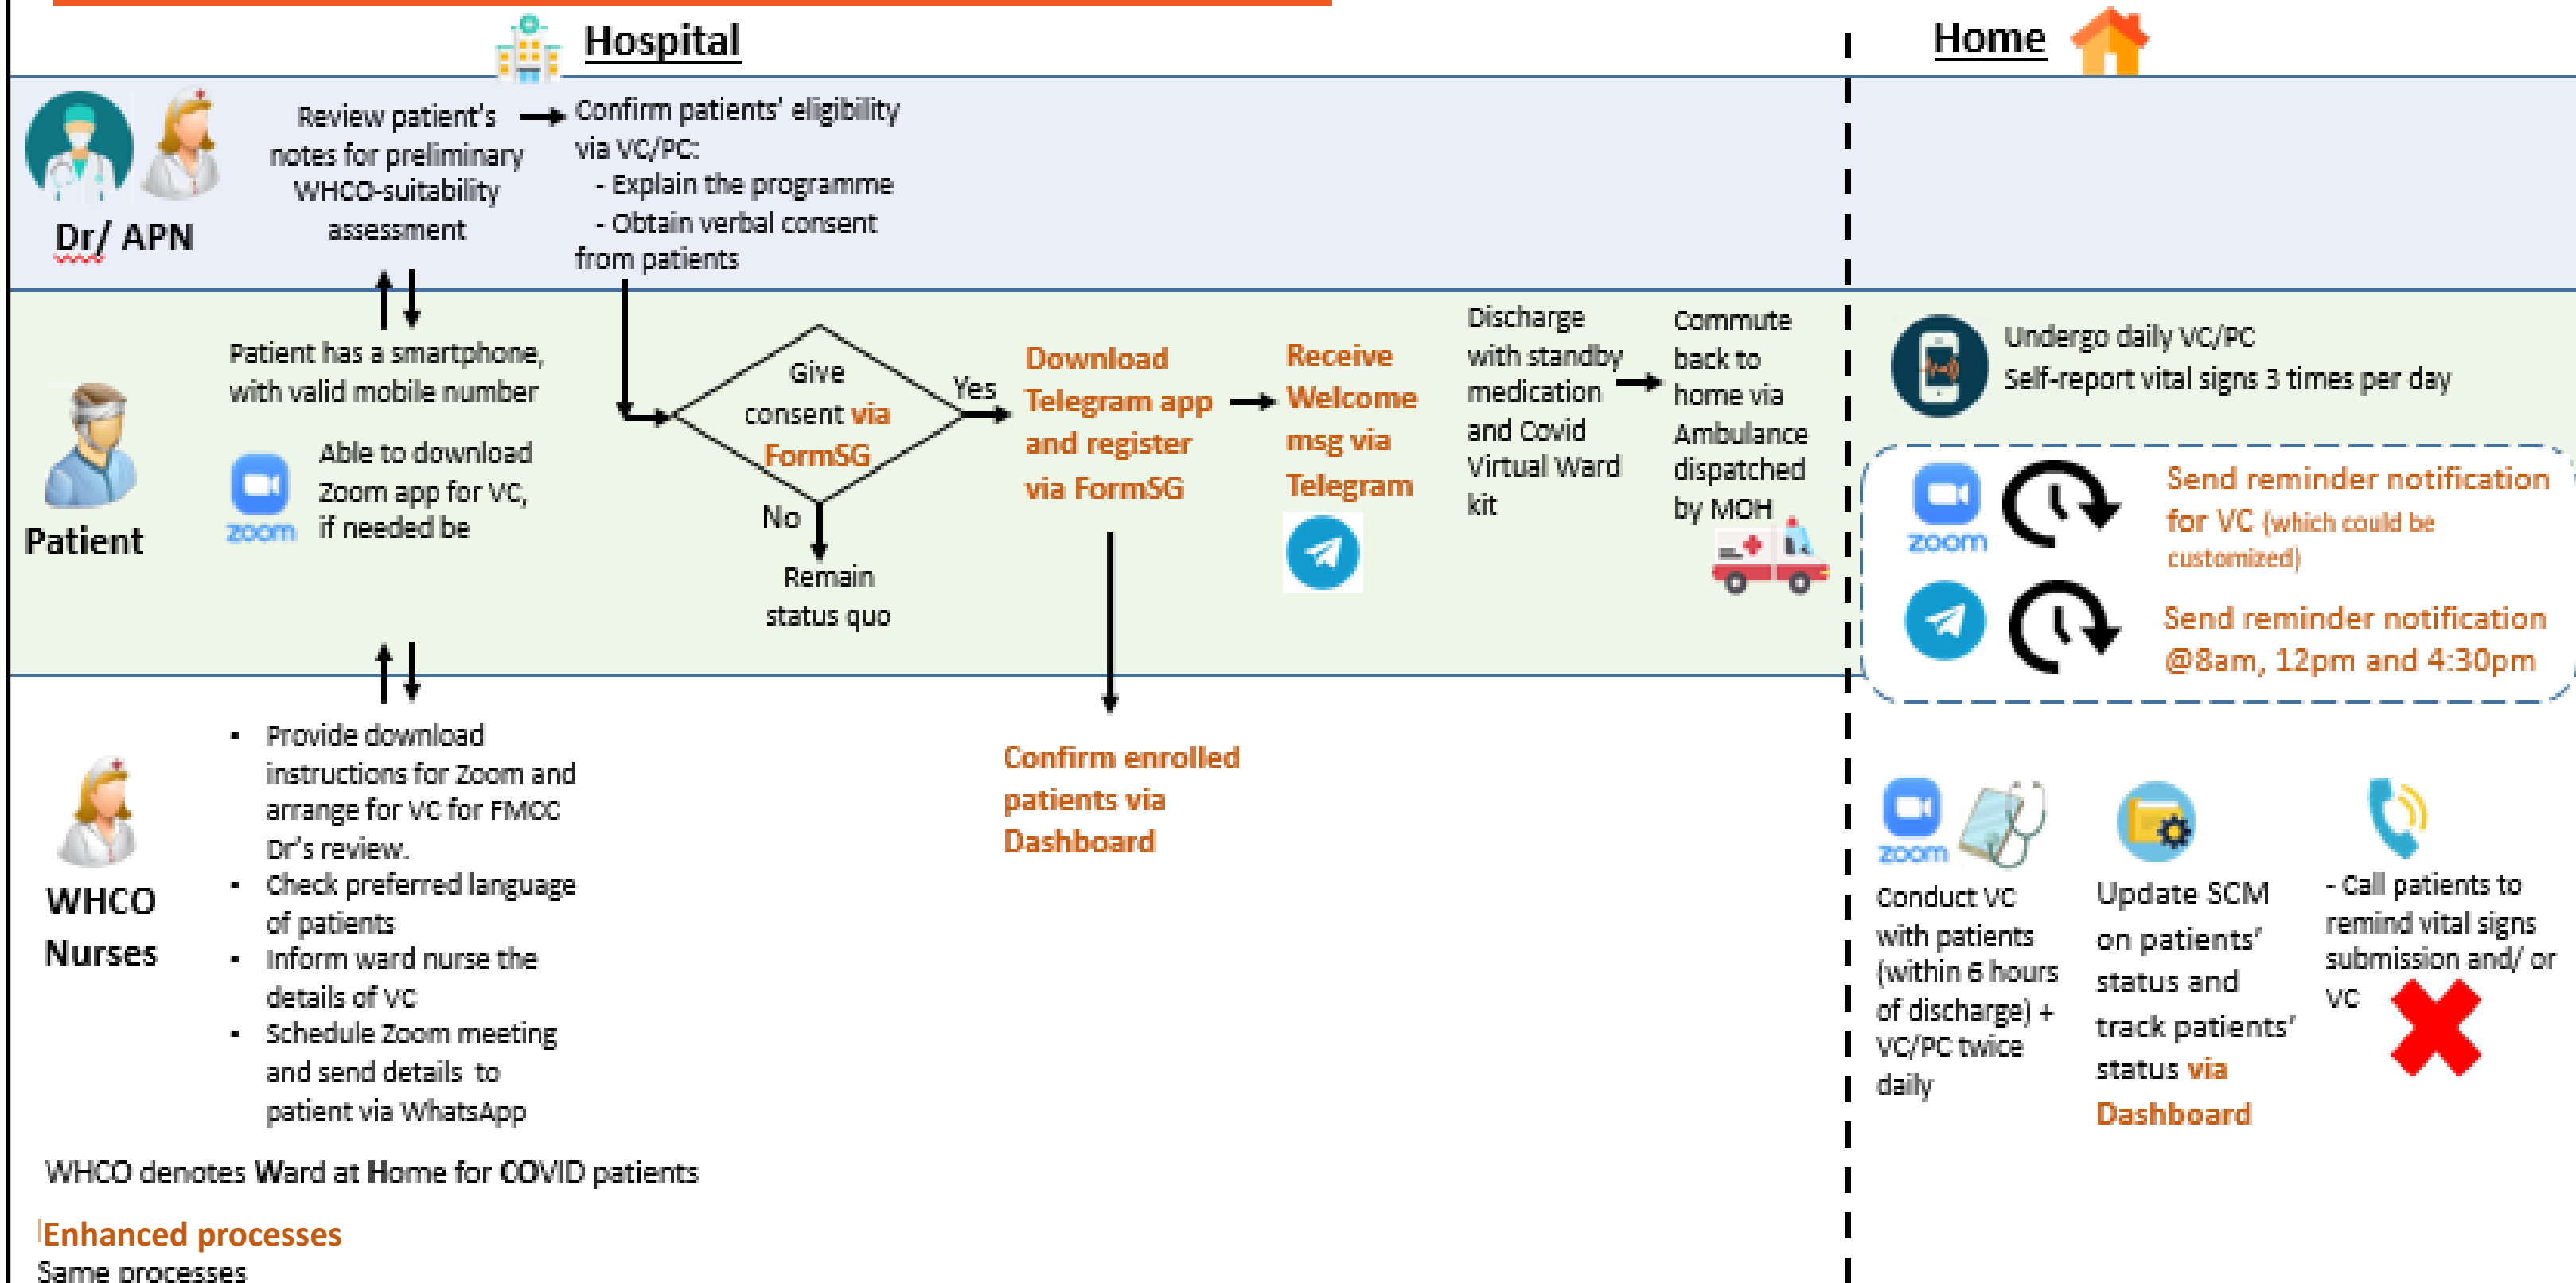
Hospital

Home

Dr/ APN

Review patient's notes for preliminary WHCO-suitability assessment

Confirm patients' eligibility via VC/PC:
- Explain the programme
- Obtain verbal consent from patients

Patient

Patient has a smartphone, with valid mobile number

zoom

Able to download Zoom app for VC, if needed be

Give consent via FormSG

Yes

No

Remain status quo

Download Telegram app and register via FormSG

Receive Welcome msg via Telegram

Discharge with standby medication and Covid Virtual Ward kit

Commute back to home via Ambulance dispatched by MOH

Undergo daily VC/PC
Self-report vital signs 3 times per day

zoom

Send reminder notification for VC (which could be customized)

Send reminder notification @8am, 12pm and 4:30pm

WHCO Nurses

• Provide download instructions for Zoom and arrange for VC for FMOC Dr's review.
• Check preferred language of patients
• Inform ward nurse the details of VC
• Schedule Zoom meeting and send details to patient via WhatsApp

Confirm enrolled patients via Dashboard

zoom

Conduct VC with patients (within 6 hours of discharge) + VC/PC twice daily

Update SCM on patients' status and track patients' status via Dashboard

- Call patients to remind vital signs submission and/ or VC

WHCO denotes Ward at Home for COVID patients

Enhanced processes
Same processes